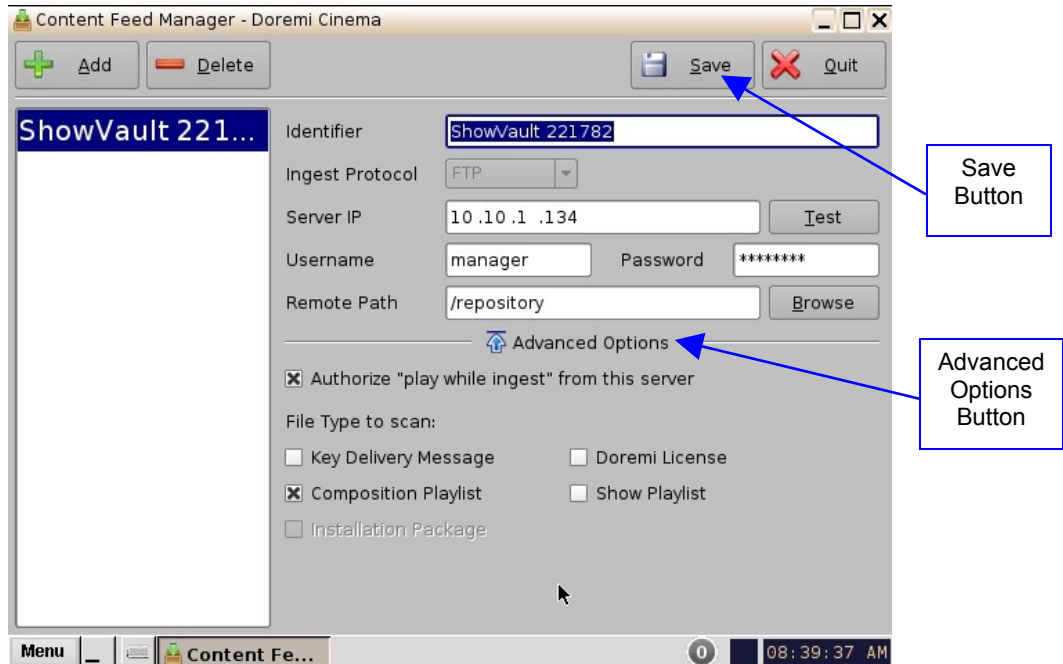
Content Feed Manager - Doremi Cinema

Add

Delete

Save

Quit

ShowVault 221...

Identifier | ShowVault 221782

Ingest Protocol | FTP

Server IP | 10 .10 .1 .134 | Test

Username | manager | Password | ********

Remote Path | /repository | Browse

Advanced Options

☒ Authorize "play while ingest" from this server

File Type to scan:

☐ Key Delivery Message
☐ Doremi License
☒ Composition Playlist
☐ Show Playlist
☐ Installation Package

Save Button

Advanced Options Button

Menu

Content Fe...

0

08:39:37 AM